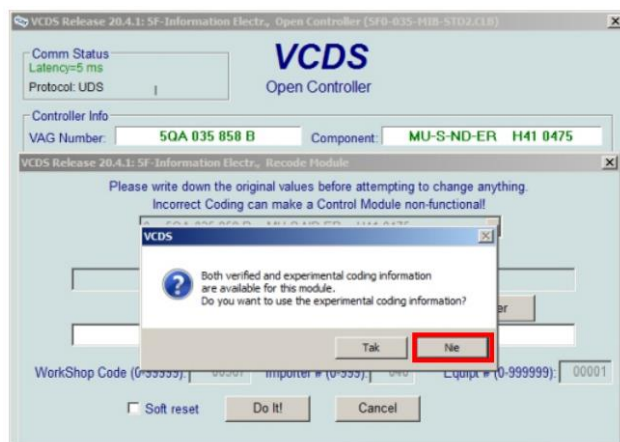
VCDS Release 20.4.1: 5F-Information Electr., Open Controller (5F0-035-MIB-STD2.CLB)

Comm Status
Latency=5 ms
Protocol: UDS

VCDS
Open Controller

Controller Info
VAG Number: 5QA 035 858 B
Component: MU-S-ND-ER H41 0475

VCDS Release 20.4.1: 5F-Information Electr., Recode Module

Please write down the original values before attempting to change anything.
Incorrect Coding can make a Control Module non-functional!

VCDS

Both verified and experimental coding information are available for this module.
Do you want to use the experimental coding information?

Tak
Nie

WorkShop Code (0-99999): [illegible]
Importer # (0-999): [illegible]
Equip # (0-999999): 00001

Soft reset
Do It!
Cancel